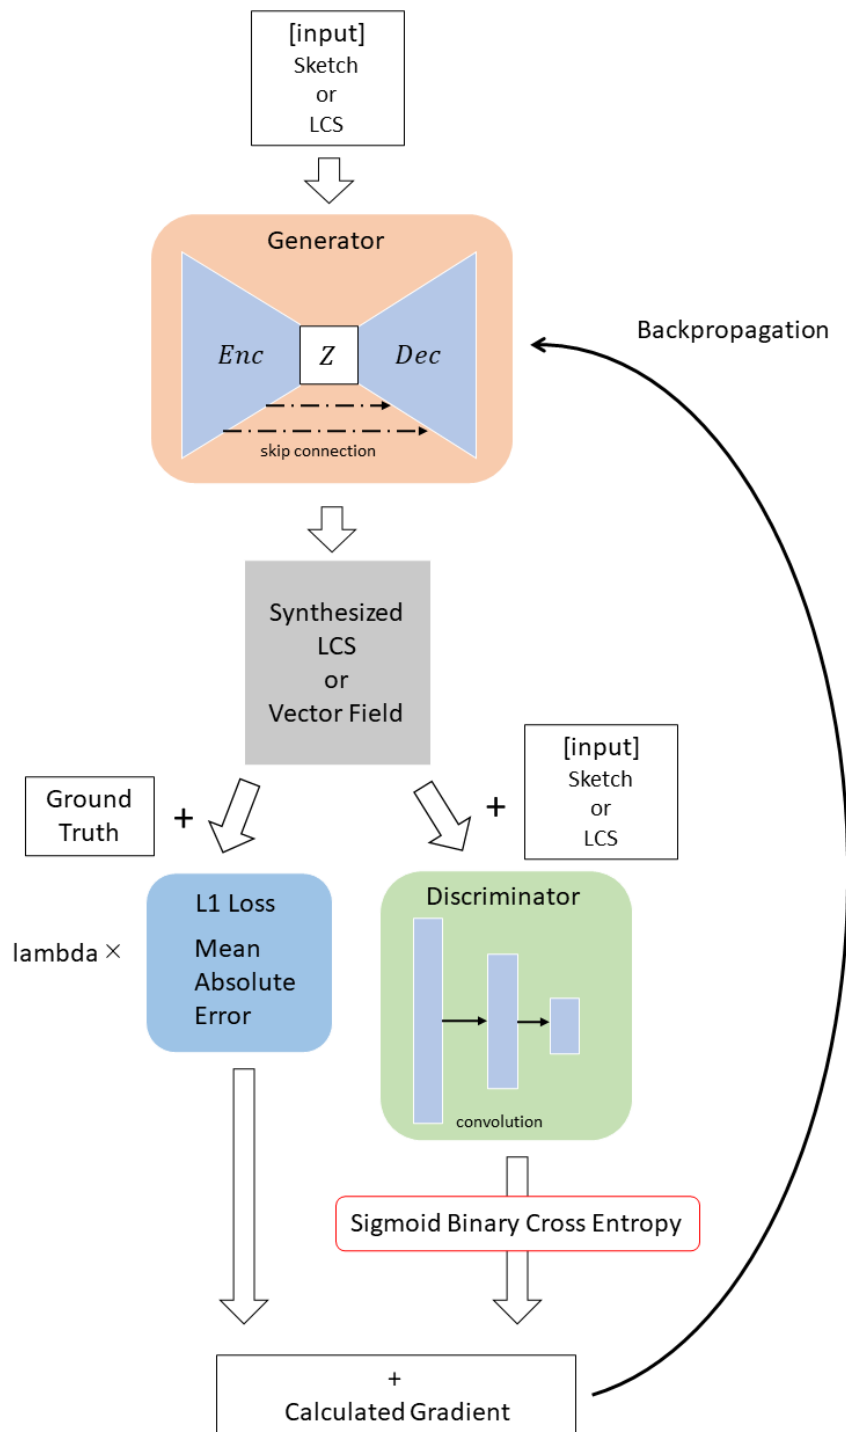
[input]
Sketch
or
LCS

Generator

$Enc$

$Z$

$Dec$

skip connection

Backpropagation

Synthesized
LCS
or
Vector Field

Ground Truth

+

+

[input]
Sketch
or
LCS

lambda ×

L1 Loss

Mean Absolute Error

Discriminator

convolution

Sigmoid Binary Cross Entropy

+
Calculated Gradient